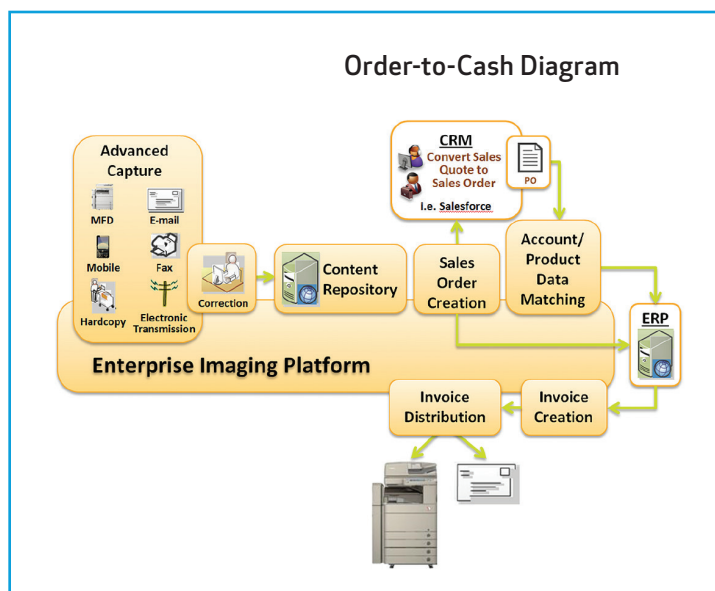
Order-to-Cash Diagram

Advanced Capture

MFD

E-mail

Mobile

Fax

Hardcopy

Electronic Transmission

Correction

Content Repository

CRM

Convert Sales Quote to Sales Order

i.e. Salesforce

PO

Sales Order Creation

Account/ Product Data Matching

ERP

Enterprise Imaging Platform

Invoice Distribution

Invoice Creation